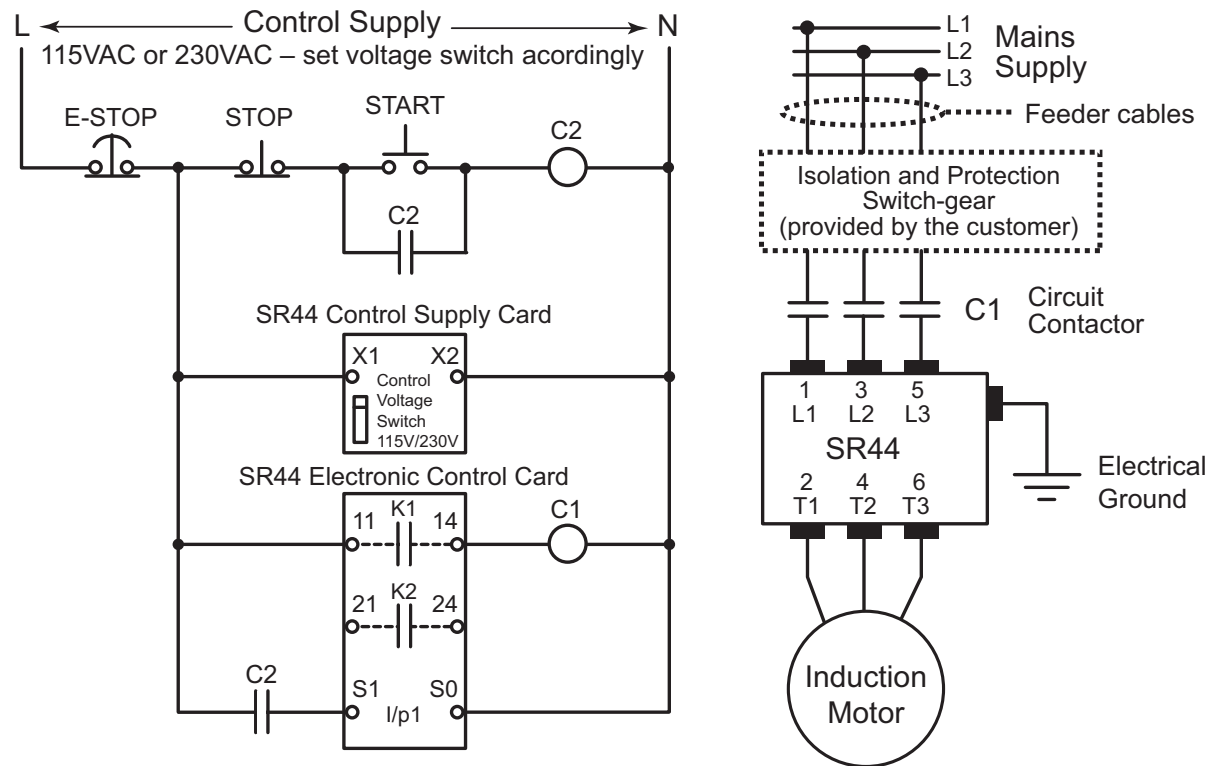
L Control Supply N
115VAC or 230VAC – set voltage switch acordingly

E-STOP
STOP
START
C2
C2

SR44 Control Supply Card
X1
X2
Control Voltage Switch 115V/230V

SR44 Electronic Control Card
11
K1
14
C1
21
K2
24
C2
S1
S0
I/p1

L1
L2
L3
Mains Supply
Feeder cables
Isolation and Protection Switch-gear (provided by the customer)
C1
Circuit Contactor
1 L1
3 L2
5 L3
SR44
2 T1
4 T2
6 T3
Electrical Ground
Induction Motor